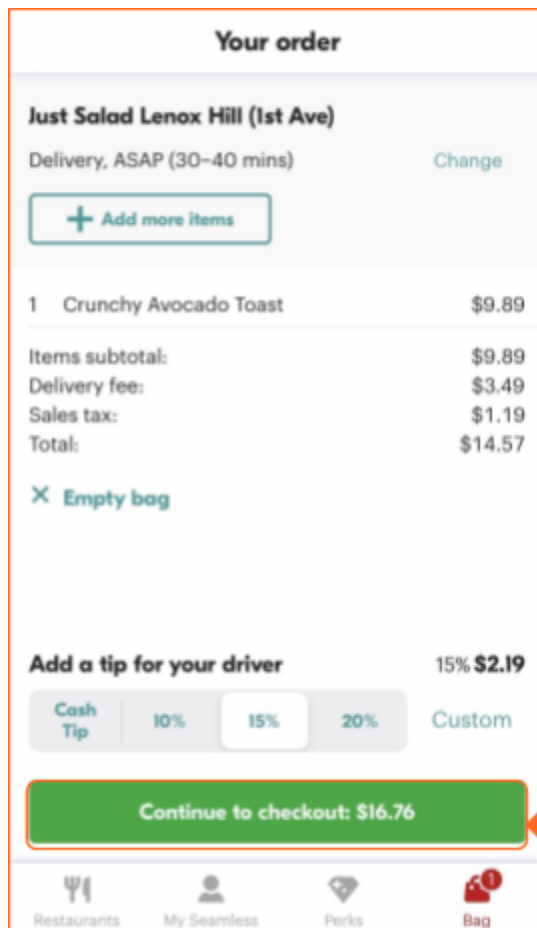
Your order

Just Salad Lenox Hill (1st Ave)

Delivery, ASAP (30-40 mins) Change

+ Add more items

1 Crunchy Avocado Toast $9.89

Items subtotal: $9.89
Delivery fee: $3.49
Sales tax: $1.19
Total: $14.57

× Empty bag

Add a tip for your driver 15% $2.19

Cash Tip | 10% | 15% | 20% | Custom

Continue to checkout: $16.76

Restaurants My Seamless Perks 1 Bag